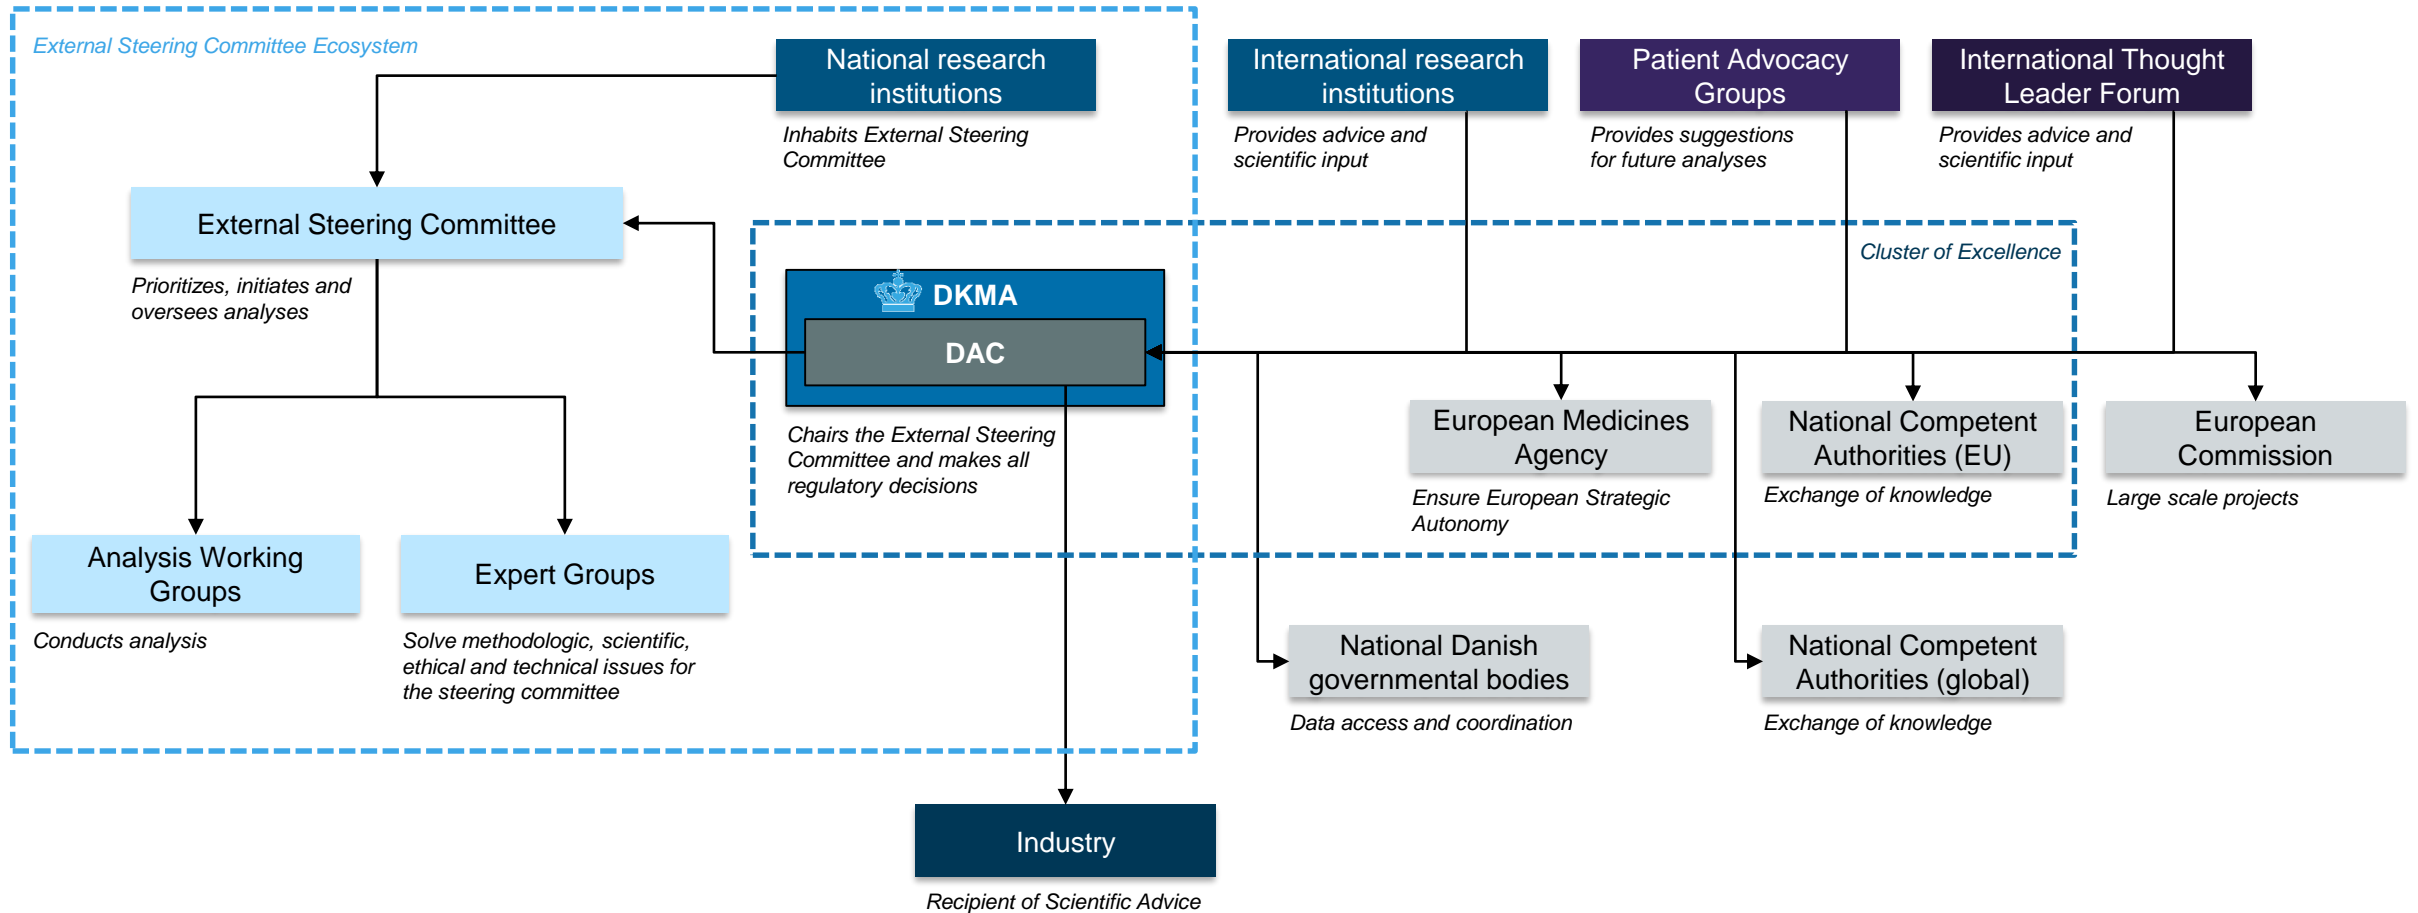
External Steering Committee Ecosystem

National research institutions
Inhabits External Steering Committee

International research institutions
Provides advice and scientific input

Patient Advocacy Groups
Provides suggestions for future analyses

International Thought Leader Forum
Provides advice and scientific input

External Steering Committee
Prioritizes, initiates and oversees analyses

Cluster of Excellence

DKMA
DAC
Chairs the External Steering Committee and makes all regulatory decisions

European Medicines Agency
Ensure European Strategic Autonomy

National Competent Authorities (EU)
Exchange of knowledge

European Commission
Large scale projects

Analysis Working Groups
Conducts analysis

Expert Groups
Solve methodologic, scientific, ethical and technical issues for the steering committee

National Danish governmental bodies
Data access and coordination

National Competent Authorities (global)
Exchange of knowledge

Industry
Recipient of Scientific Advice